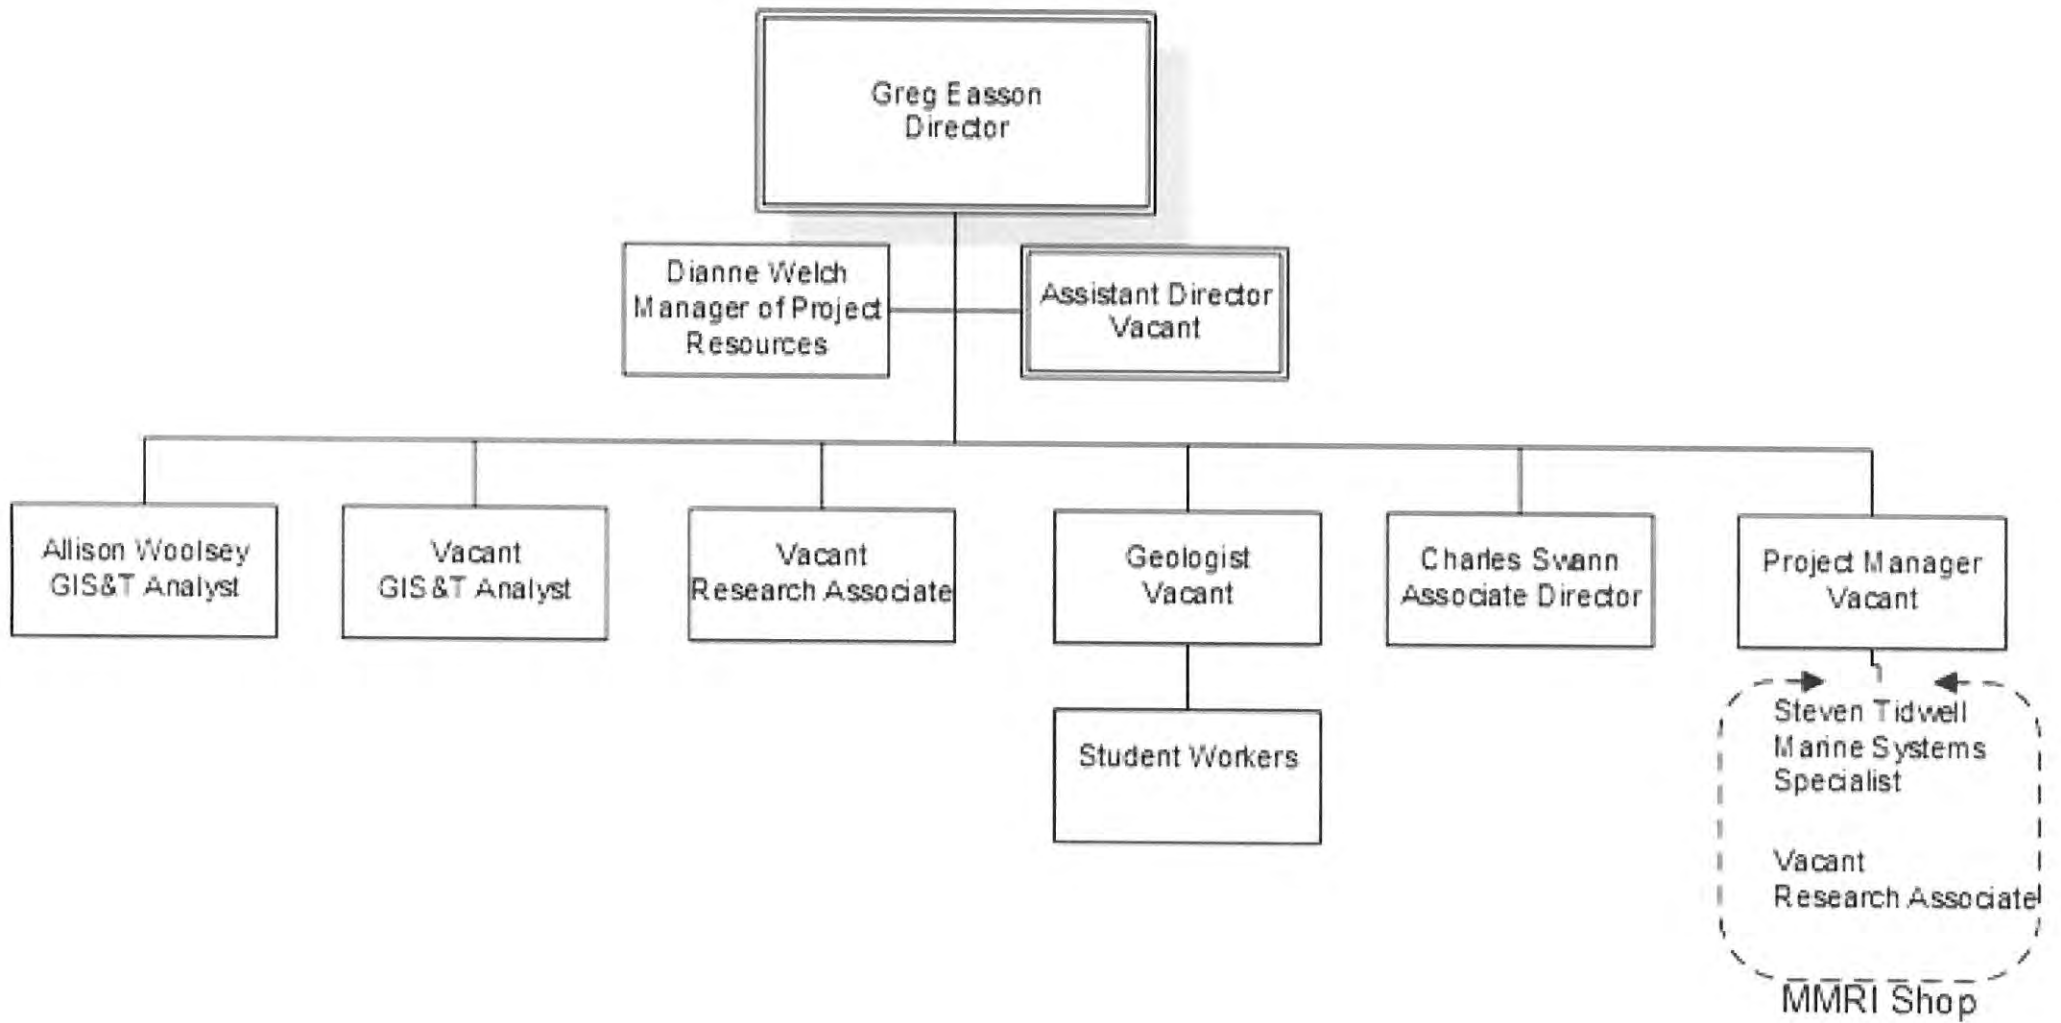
Greg Easson
Director

Dianne Welch
Manager of Project Resources

Assistant Director
Vacant

Allison Woolsey
GIS&T Analyst

Vacant
GIS&T Analyst

Vacant
Research Associate

Geologist
Vacant

Student Workers

Charles Swann
Associate Director

Project Manager
Vacant

Steven Tidwell
Marine Systems Specialist

Vacant
Research Associate

MMRI Shop